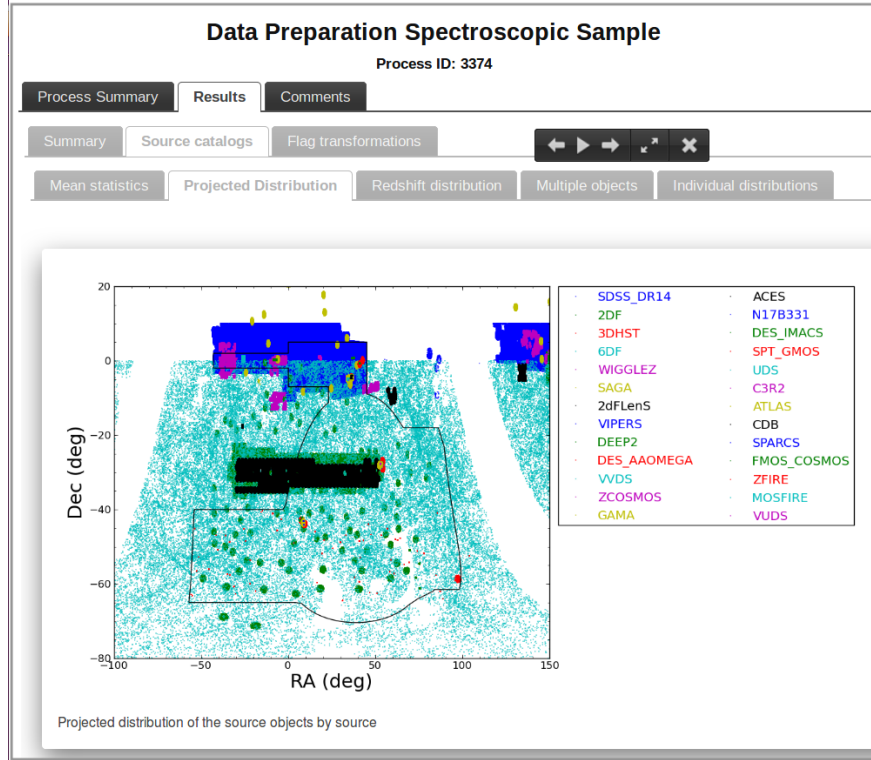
Data Preparation Spectroscopic Sample

Process ID: 3374

Process Summary | Results | Comments

Summary | Source catalogs | Flag transformations

Mean statistics | Projected Distribution | Redshift distribution | Multiple objects | Individual distributions

20
0
−20
−40
−60
−80
Dec (deg)
−100 −50 0 50 100 150
RA (deg)

SDSS_DR14
2DF
3DHST
6DF
WIGGLEZ
SAGA
2dFLenS
VIPERS
DEEP2
DES_AAOMEGA
VVDS
ZCOSMOS
GAMA
ACES
N17B331
DES_IMACS
SPT_GMOS
UDS
C3R2
ATLAS
CDB
SPARCS
FMOS_COSMOS
ZFIRE
MOSFIRE
VUDS

Projected distribution of the source objects by source